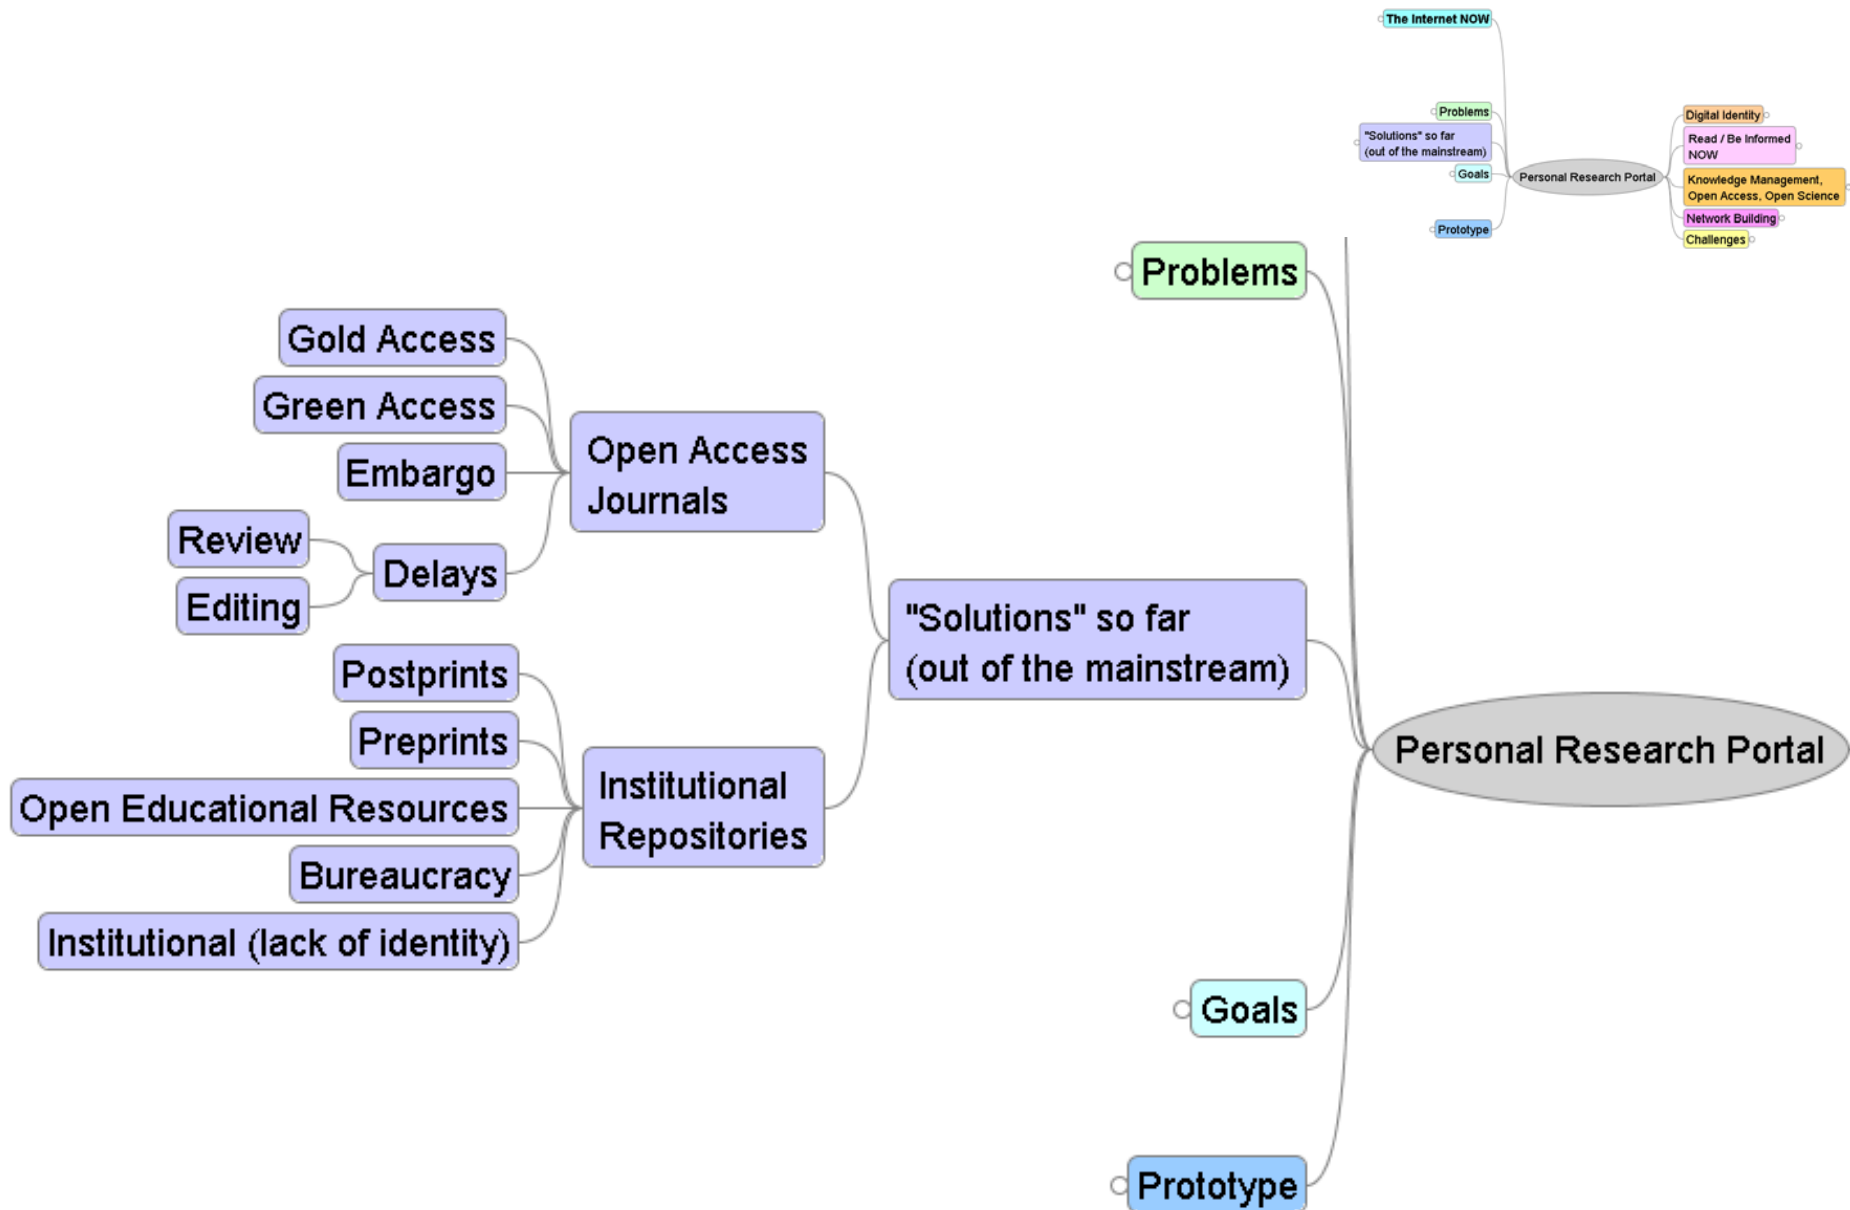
The Internet NOW

Problems

"Solutions" so far (out of the mainstream)

Goals

Prototype

Personal Research Portal

Digital Identity

Read / Be Informed NOW

Knowledge Management, Open Access, Open Science

Network Building

Challenges

Problems

Gold Access

Green Access

Embargo

Open Access Journals

Review

Delays

Editing

"Solutions" so far (out of the mainstream)

Postprints

Preprints

Open Educational Resources

Institutional Repositories

Personal Research Portal

Bureaucracy

Institutional (lack of identity)

Goals

Prototype